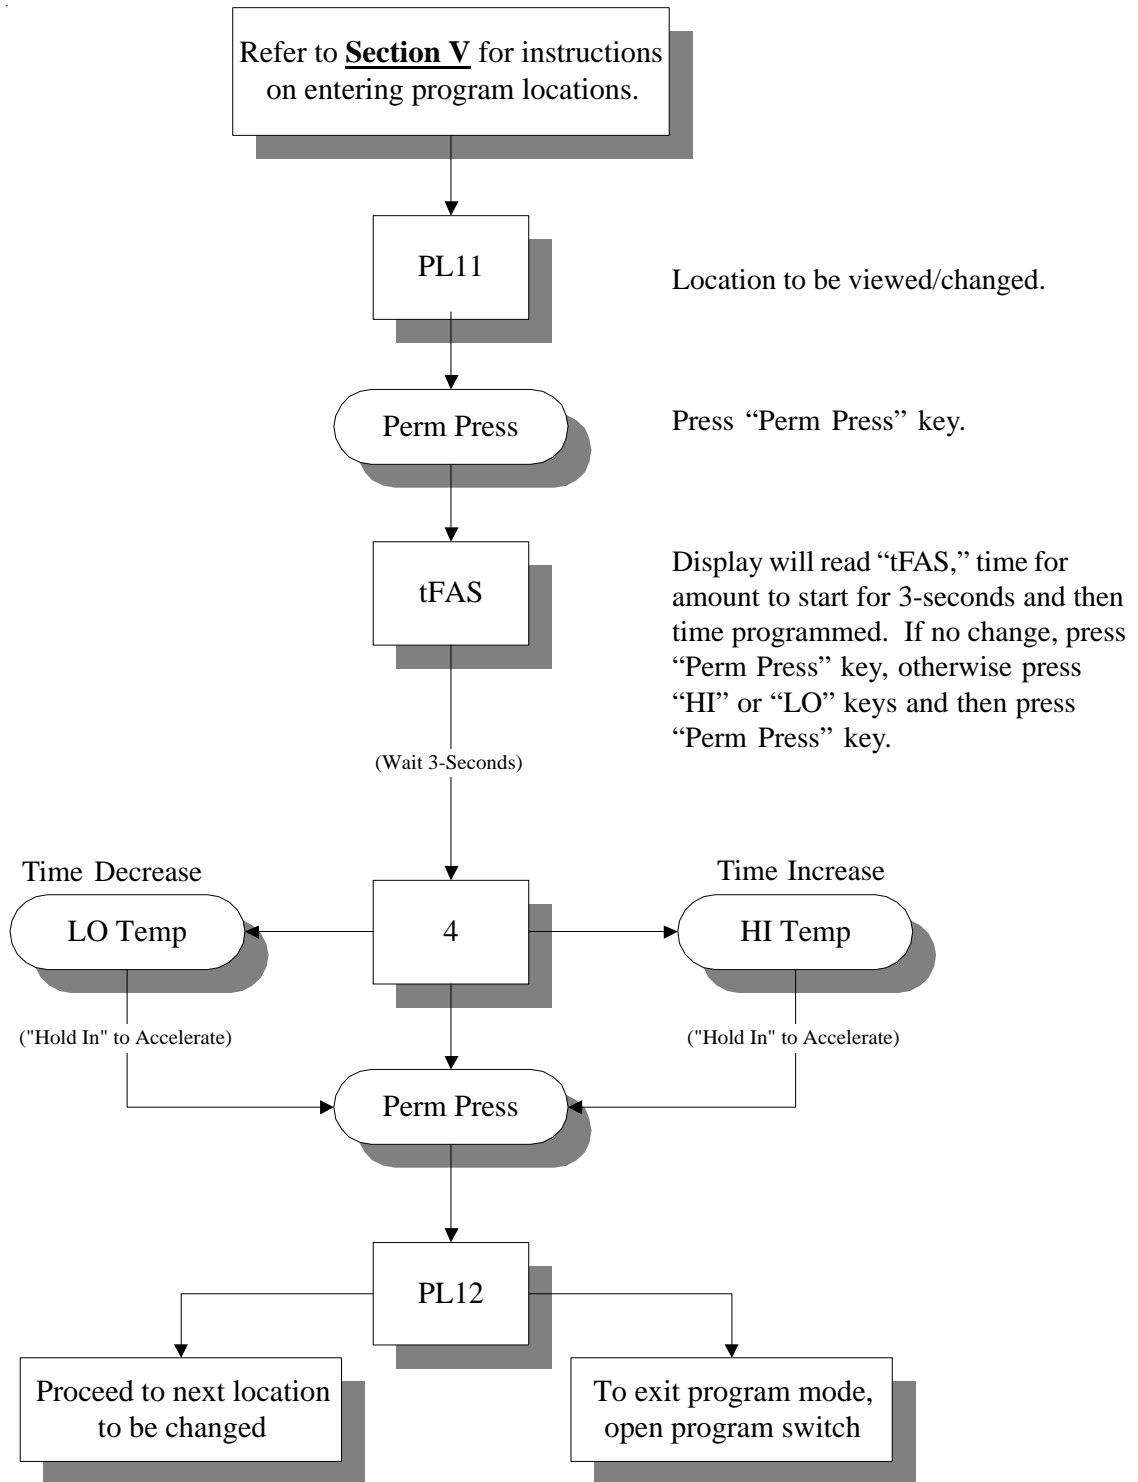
Refer to **Section V** for instructions on entering program locations.

PL11

Location to be viewed/changed.

Perm Press

Press "Perm Press" key.

tFAS

Display will read "tFAS," time for amount to start for 3-seconds and then time programmed. If no change, press "Perm Press" key, otherwise press "HI" or "LO" keys and then press "Perm Press" key.

(Wait 3-Seconds)

Time Decrease

LO Temp

4

Time Increase

HI Temp

("Hold In" to Accelerate)

("Hold In" to Accelerate)

Perm Press

PL12

Proceed to next location to be changed

To exit program mode, open program switch